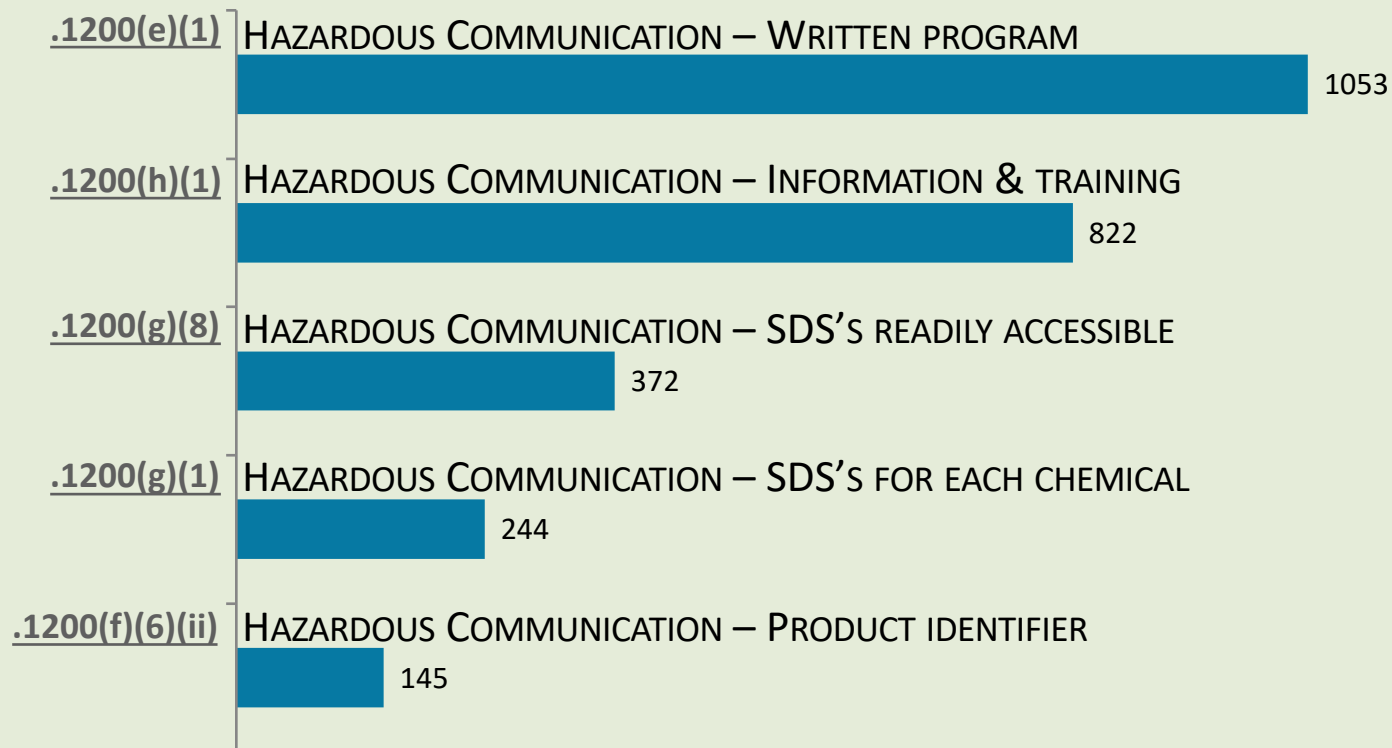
.1200(e)(1) HAZARDOUS COMMUNICATION – WRITTEN PROGRAM
1053

.1200(h)(1) HAZARDOUS COMMUNICATION – INFORMATION & TRAINING
822

.1200(g)(8) HAZARDOUS COMMUNICATION – SDS’S READILY ACCESSIBLE
372

.1200(g)(1) HAZARDOUS COMMUNICATION – SDS’S FOR EACH CHEMICAL
244

.1200(f)(6)(ii) HAZARDOUS COMMUNICATION – PRODUCT IDENTIFIER
145